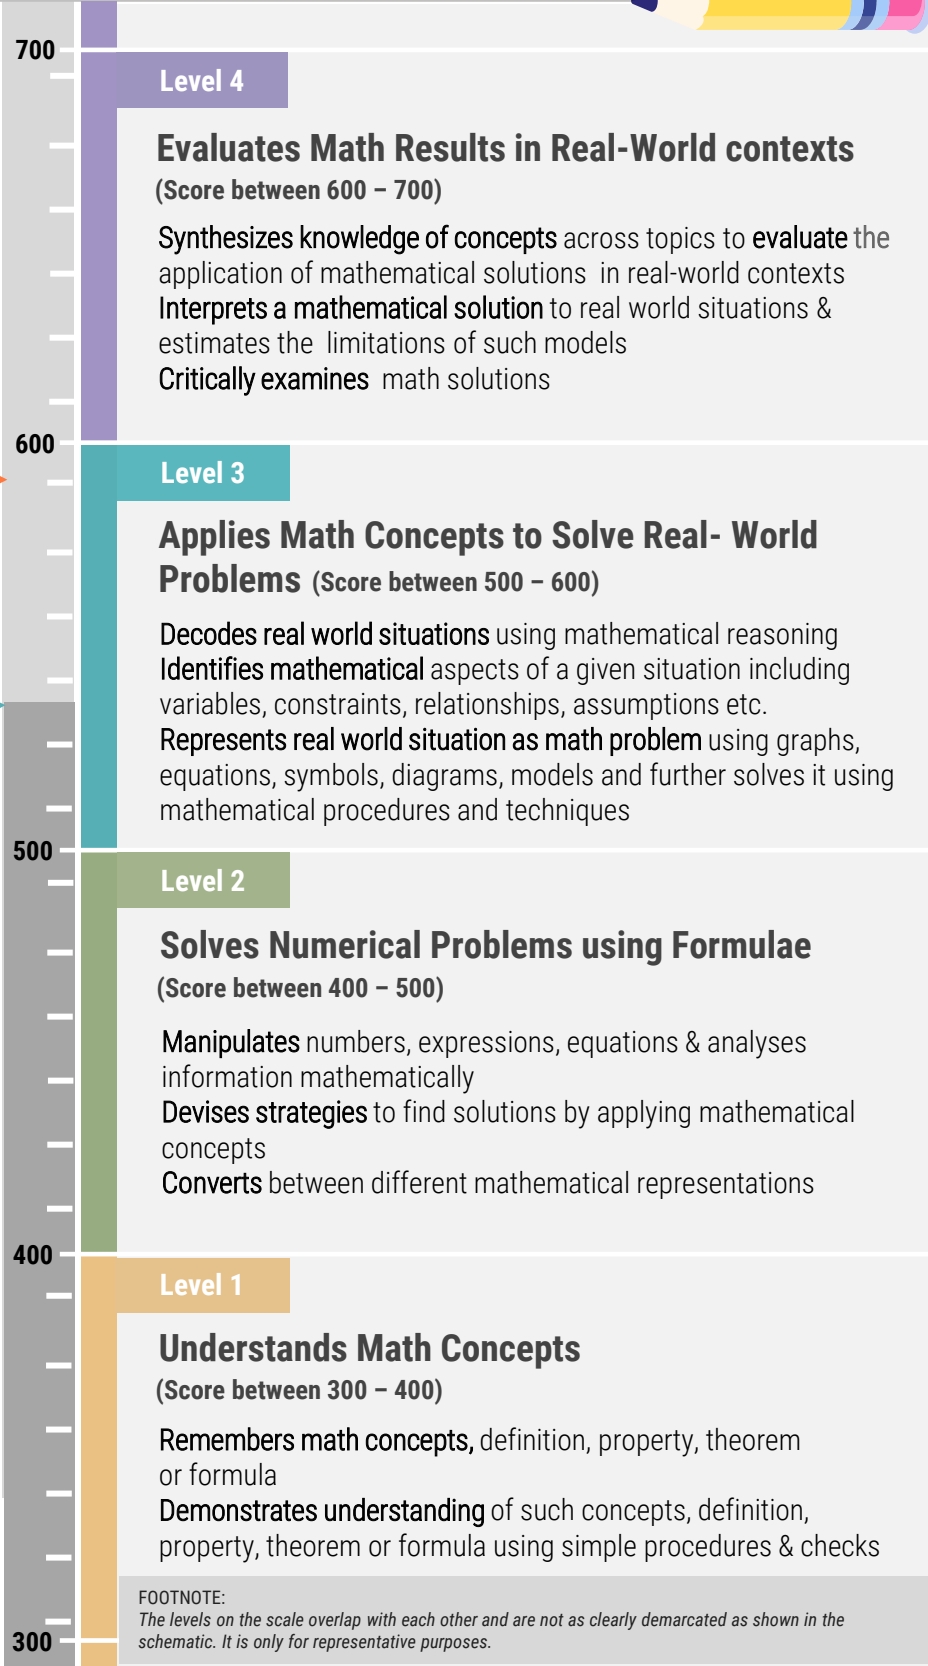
700

Level 4

Evaluates Math Results in Real-World contexts
(Score between 600 – 700)

Synthesizes knowledge of concepts across topics to evaluate the application of mathematical solutions in real-world contexts
Interprets a mathematical solution to real world situations & estimates the limitations of such models
Critically examines math solutions

600

Level 3

Applies Math Concepts to Solve Real- World Problems (Score between 500 – 600)

Decodes real world situations using mathematical reasoning
Identifies mathematical aspects of a given situation including variables, constraints, relationships, assumptions etc.
Represents real world situation as math problem using graphs, equations, symbols, diagrams, models and further solves it using mathematical procedures and techniques

500

Level 2

Solves Numerical Problems using Formulae
(Score between 400 – 500)

Manipulates numbers, expressions, equations & analyses information mathematically
Devises strategies to find solutions by applying mathematical concepts
Converts between different mathematical representations

400

Level 1

Understands Math Concepts
(Score between 300 – 400)

Remembers math concepts, definition, property, theorem or formula
Demonstrates understanding of such concepts, definition, property, theorem or formula using simple procedures & checks

FOOTNOTE:
The levels on the scale overlap with each other and are not as clearly demarcated as shown in the schematic. It is only for representative purposes.

300